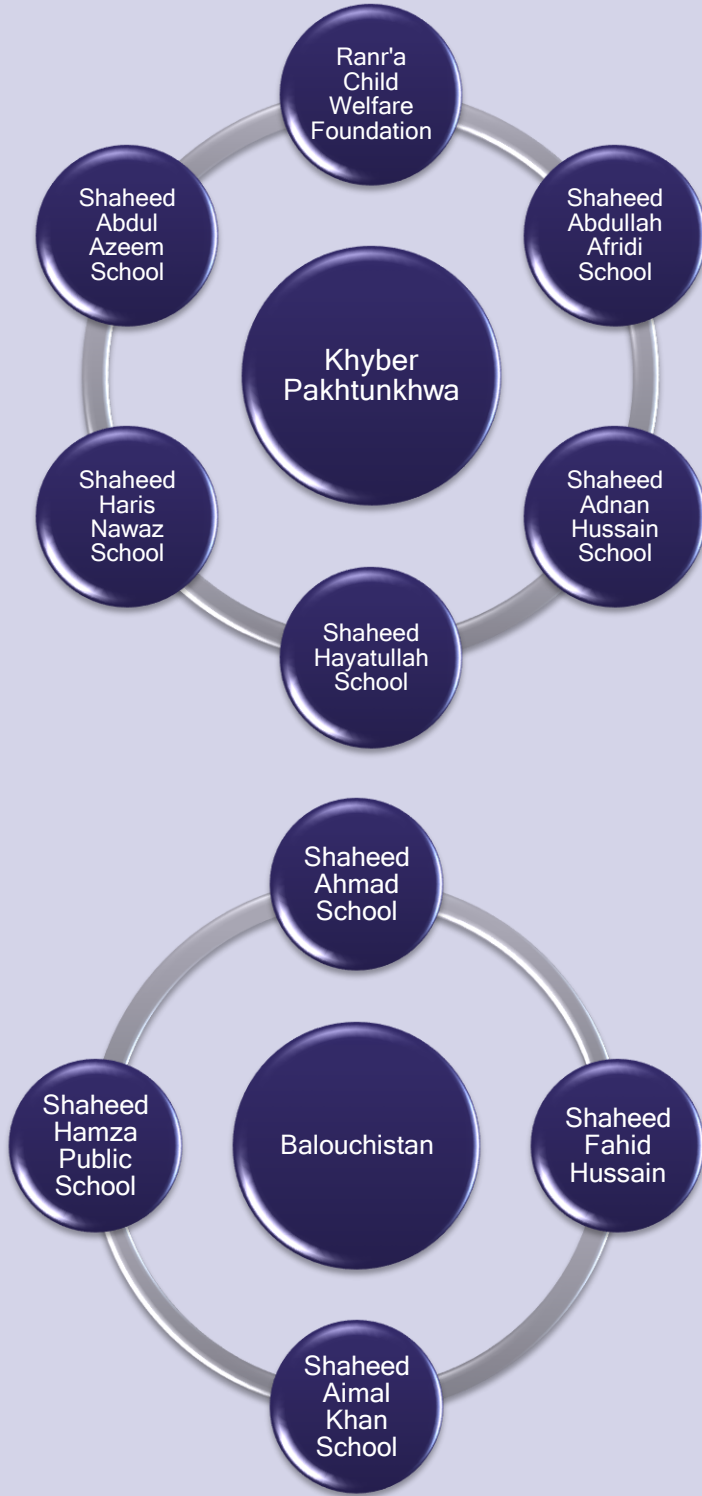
Ranr'a Child Welfare Foundation

Shaheed Abdul Azeem School

Shaheed Abdullah Afridi School

Khyber Pakhtunkhwa

Shaheed Haris Nawaz School

Shaheed Adnan Hussain School

Shaheed Hayatullah School

Shaheed Ahmad School

Shaheed Hamza Public School

Balouchistan

Shaheed Fahid Hussain

Shaheed Aimal Khan School